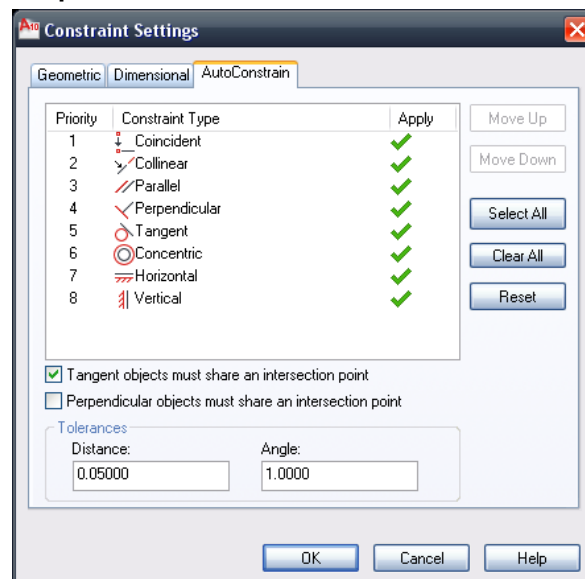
Constraint Settings

Geometric | Dimensional | AutoConstrain

| Priority | Constraint Type | Apply |
|---|---|---|
| 1 | Coincident | ✔ |
| 2 | Collinear | ✔ |
| 3 | Parallel | ✔ |
| 4 | Perpendicular | ✔ |
| 5 | Tangent | ✔ |
| 6 | Concentric | ✔ |
| 7 | Horizontal | ✔ |
| 8 | Vertical | ✔ |

Move Up
Move Down
Select All
Clear All
Reset

☑ Tangent objects must share an intersection point
☐ Perpendicular objects must share an intersection point

Tolerances
Distance:
0.05000
Angle:
1.0000

OK
Cancel
Help